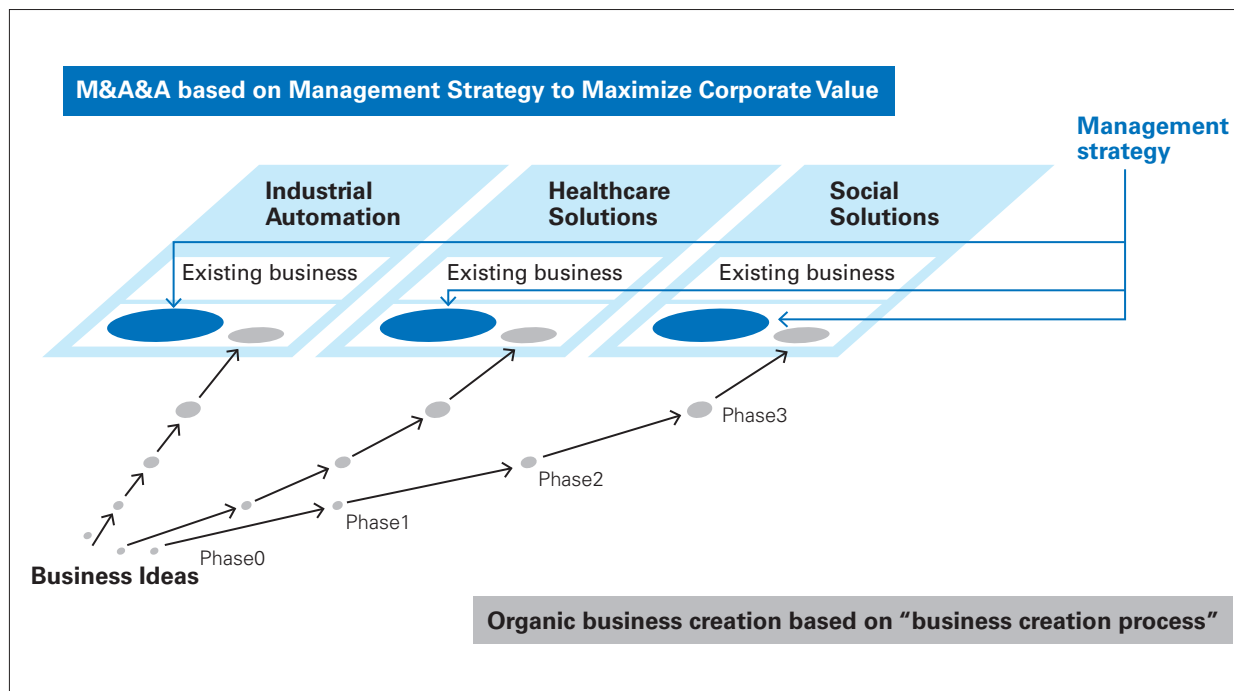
M&A&A based on Management Strategy to Maximize Corporate Value

Management strategy

Industrial Automation

Healthcare Solutions

Social Solutions

Existing business

Existing business

Existing business

Phase3

Phase2

Phase1

Phase0

Business Ideas

Organic business creation based on “business creation process”